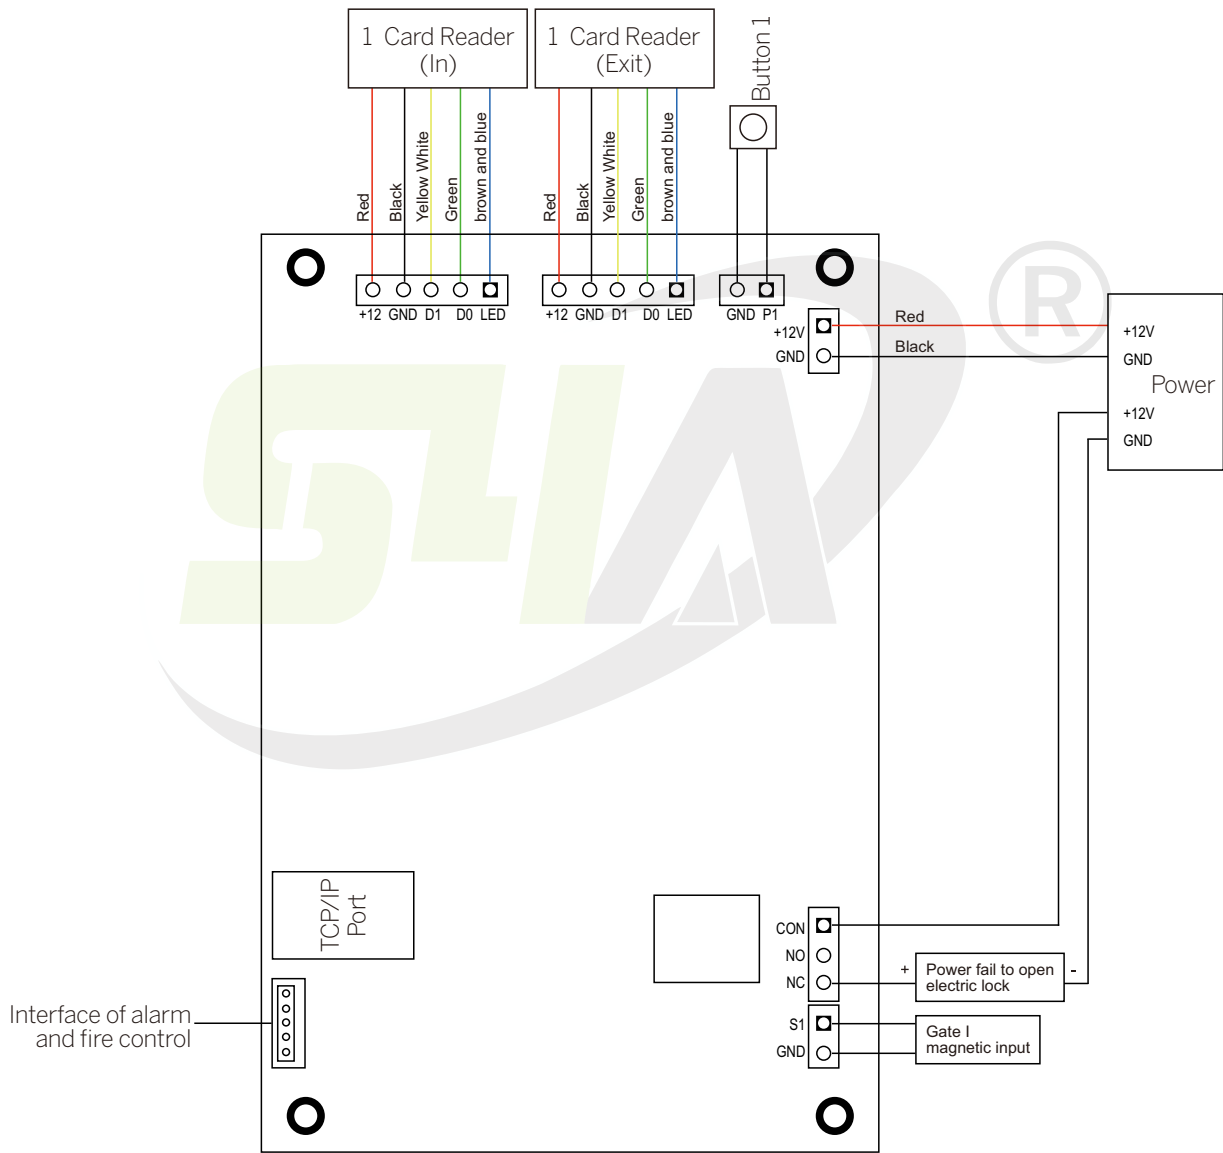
1 Card Reader (In)

1 Card Reader (Exit)

Button 1

Red
Black
Yellow White
Green
brown and blue

Red
Black
Yellow White
Green
brown and blue

+12 GND D1 D0 LED

+12 GND D1 D0 LED

GND P1

+12V
GND

Red
Black

+12V
GND
Power
+12V
GND

TCP/IP Port

Interface of alarm and fire control

CON
NO
NC

+ Power fail to open electric lock -

S1
GND

Gate I magnetic input